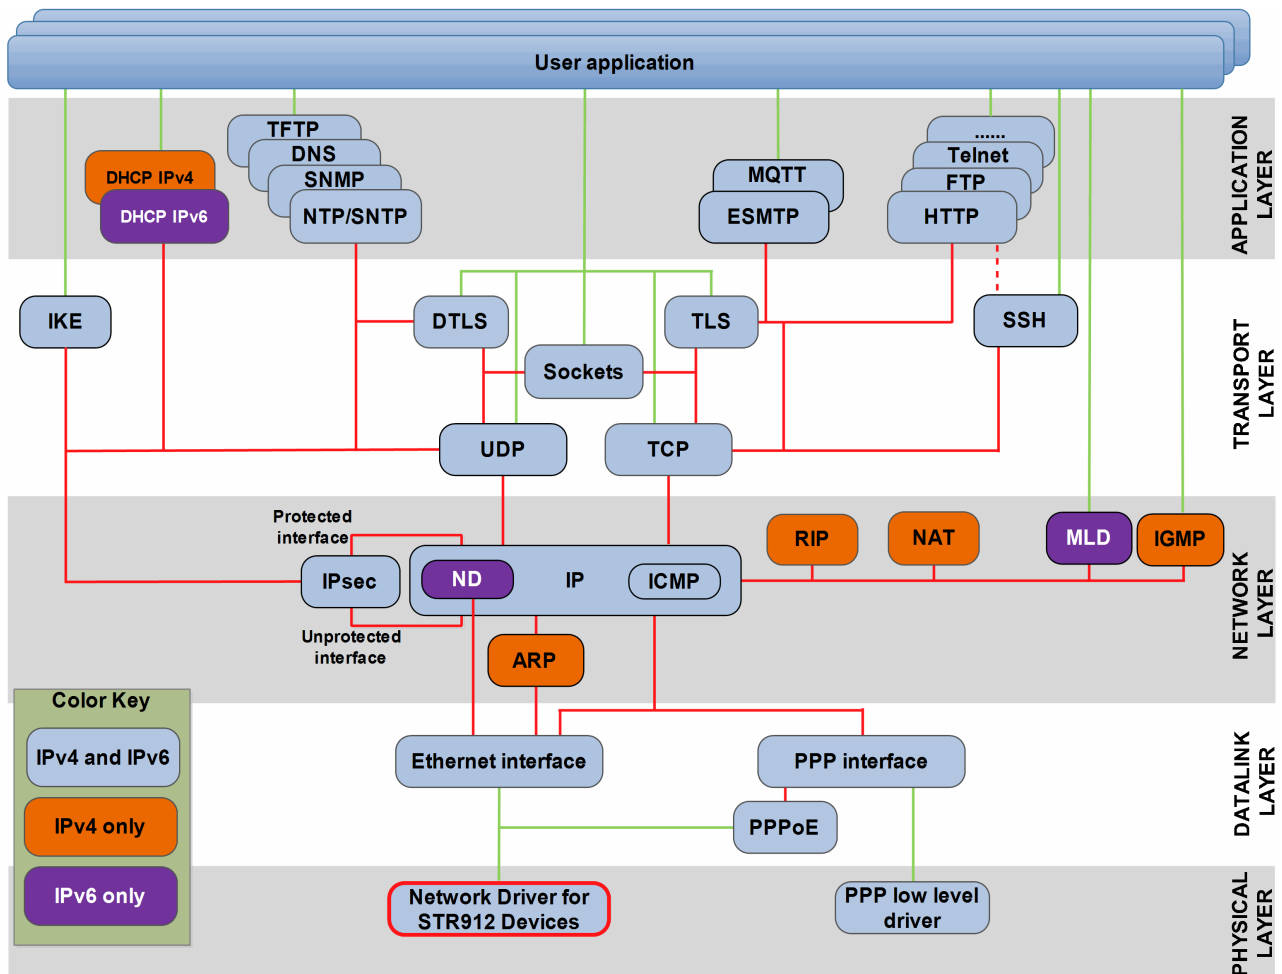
User application

APPLICATION LAYER

DHCP IPv4
DHCP IPv6
TFTP
DNS
SNMP
NTP/SNTP
MQTT
ESMTP
......
Telnet
FTP
HTTP

TRANSPORT LAYER

IKE
DTLS
TLS
SSH
Sockets
UDP
TCP

NETWORK LAYER

Protected interface
IPsec
Unprotected interface
ND
IP
ICMP
ARP
RIP
NAT
MLD
IGMP

DATALINK LAYER

Ethernet interface
PPP interface
PPPoE

PHYSICAL LAYER

Network Driver for STR912 Devices
PPP low level driver

Color Key
IPv4 and IPv6
IPv4 only
IPv6 only